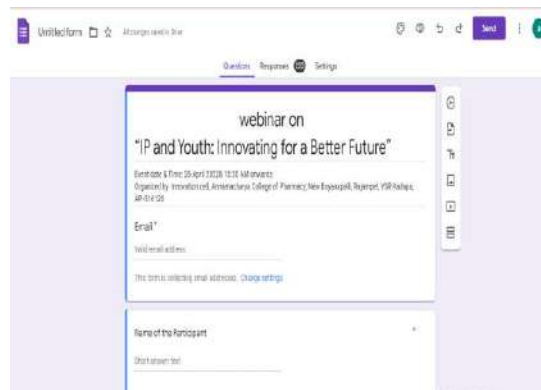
Untitled form

All changes saved in Drive

Send

Questions Responses Settings

webinar on

"IP and Youth: Innovating for a Better Future"

Event date & Time: 26 April 2023 & 10:30 AM onwards
Organized by: Innovation cell, Annamacharya College of Pharmacy, New Boyanapalli, Rajampet, YSR Kadapa, AP-516126

Email *

Valid email address

This form is collecting email addresses. Change settings

Name of the Participant *

Short answer text